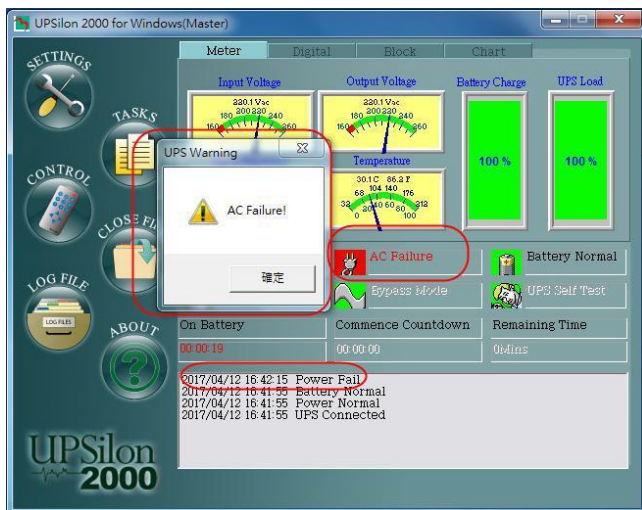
UPSilon 2000 for Windows(Master)

SETTINGS

TASKS

CONTROL

CLOSE FI

LOG FILE

LOG FILES

ABOUT

UPSilon 2000

Meter | Digital | Block | Chart

Input Voltage

220.1 Vac

180 200 220 240

160 260

Output Voltage

220.1 Vac

180 200 220 240

160 260

Battery Charge

100 %

UPS Load

100 %

Temperature

30.1 C 86.2 F

68 104 140 176

32 20 40 60 80 212

0 100

UPS Warning

AC Failure!

確定

AC Failure

Battery Normal

Bypass Mode

UPS Self Test

On Battery

00:00:19

Commence Countdown

00:00:00

Remaining Time

0Mins

2017/04/12 16:42:15 Power Fail
2017/04/12 16:41:55 Battery Normal
2017/04/12 16:41:55 Power Normal
2017/04/12 16:41:55 UPS Connected